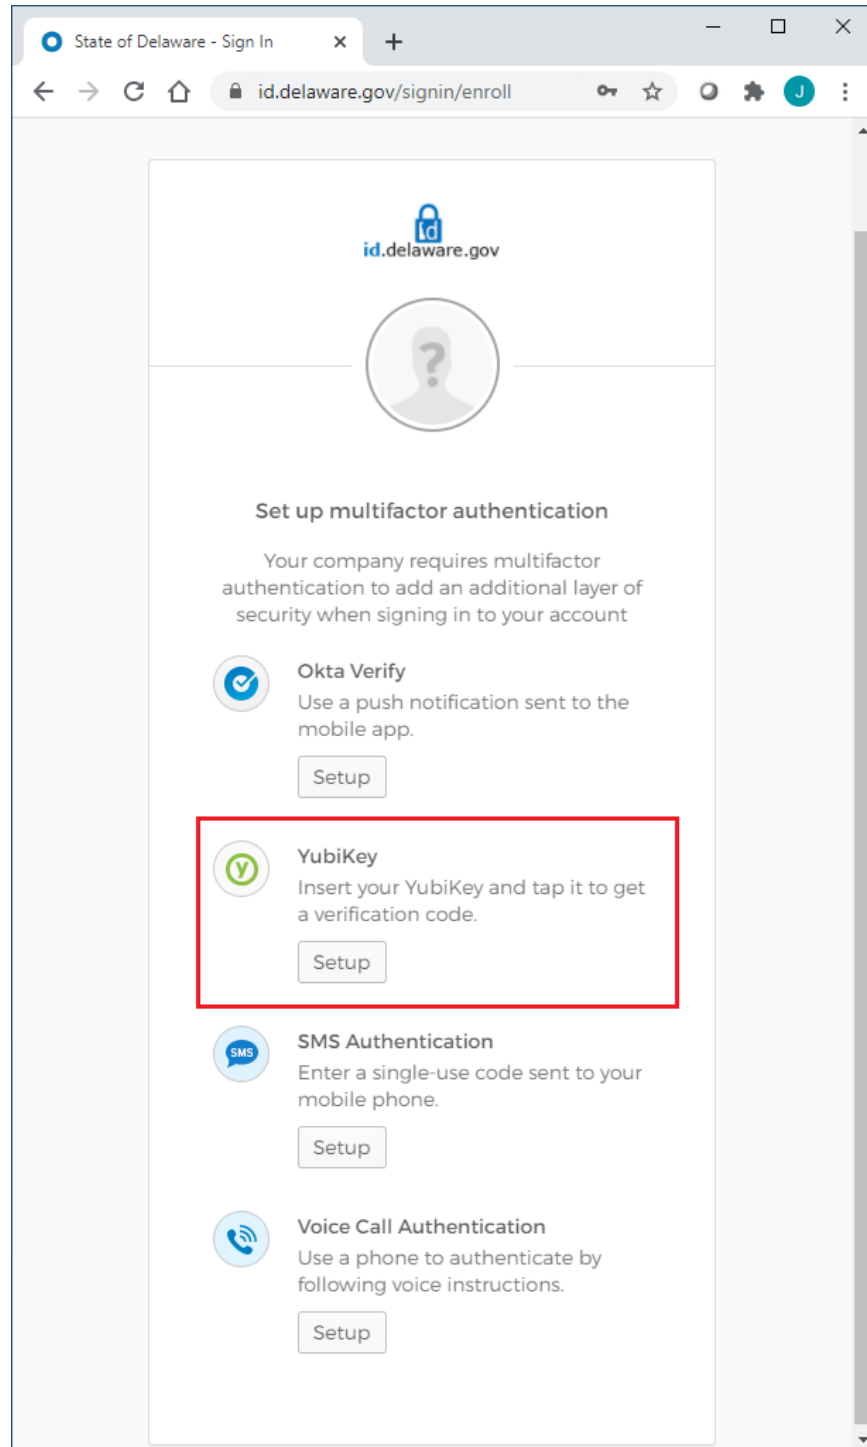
State of Delaware - Sign In

id.delaware.gov/signin/enroll

J

id

id.delaware.gov

?

Set up multifactor authentication

Your company requires multifactor authentication to add an additional layer of security when signing in to your account

Okta Verify
Use a push notification sent to the mobile app.

Setup

YubiKey
Insert your YubiKey and tap it to get a verification code.

Setup

SMS

SMS Authentication
Enter a single-use code sent to your mobile phone.

Setup

Voice Call Authentication
Use a phone to authenticate by following voice instructions.

Setup